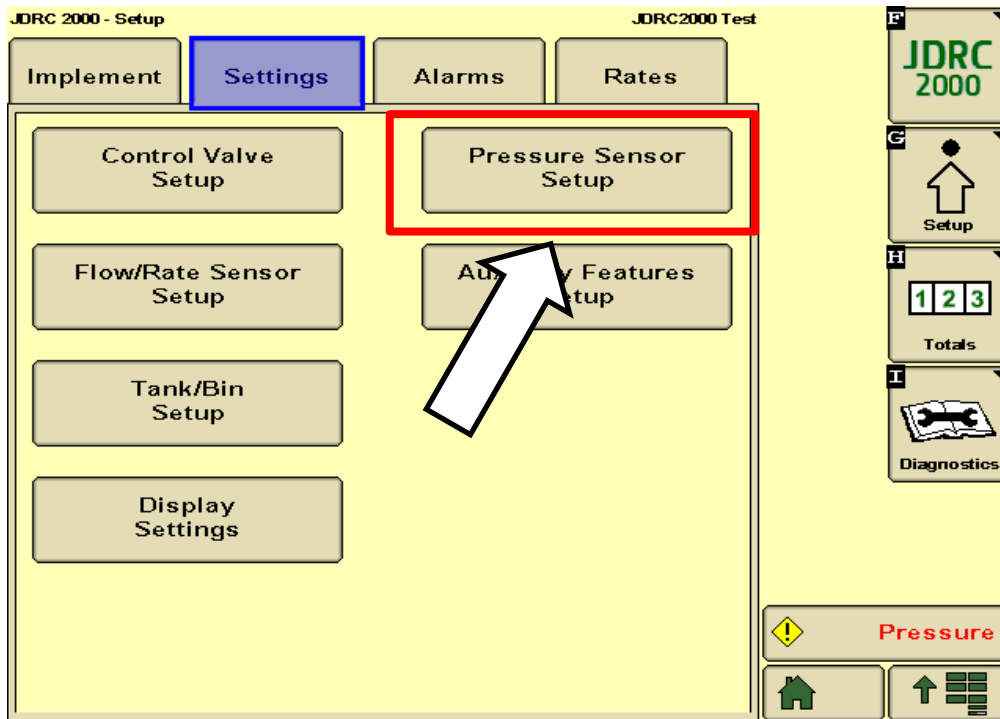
JDRC 2000 - Setup

JDRC2000 Test

Implement

Settings

Alarms

Rates

Control Valve Setup

Pressure Sensor Setup

Flow/Rate Sensor Setup

Au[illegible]y Features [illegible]etup

Tank/Bin Setup

Display Settings

F

JDRC 2000

G

Setup

H

1 2 3

Totals

I

Diagnostics

Pressure